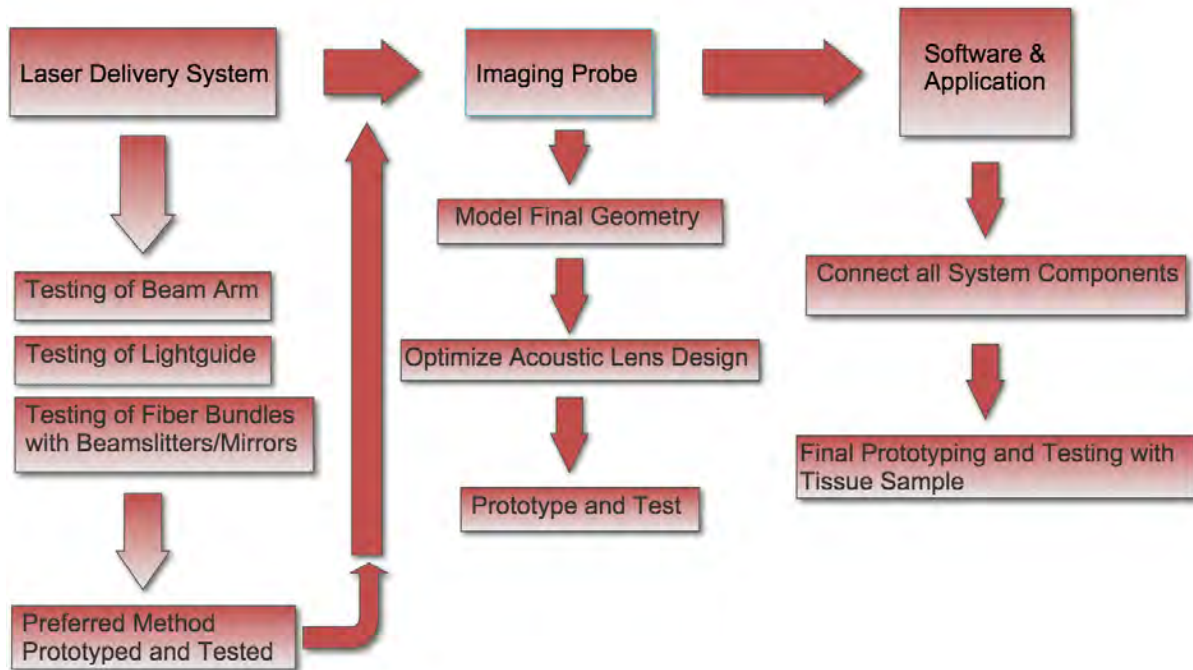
Laser Delivery System

Testing of Beam Arm

Testing of Lightguide

Testing of Fiber Bundles with Beamslitters/Mirrors

Preferred Method Prototyped and Tested

Imaging Probe

Model Final Geometry

Optimize Acoustic Lens Design

Prototype and Test

Software & Application

Connect all System Components

Final Prototyping and Testing with Tissue Sample